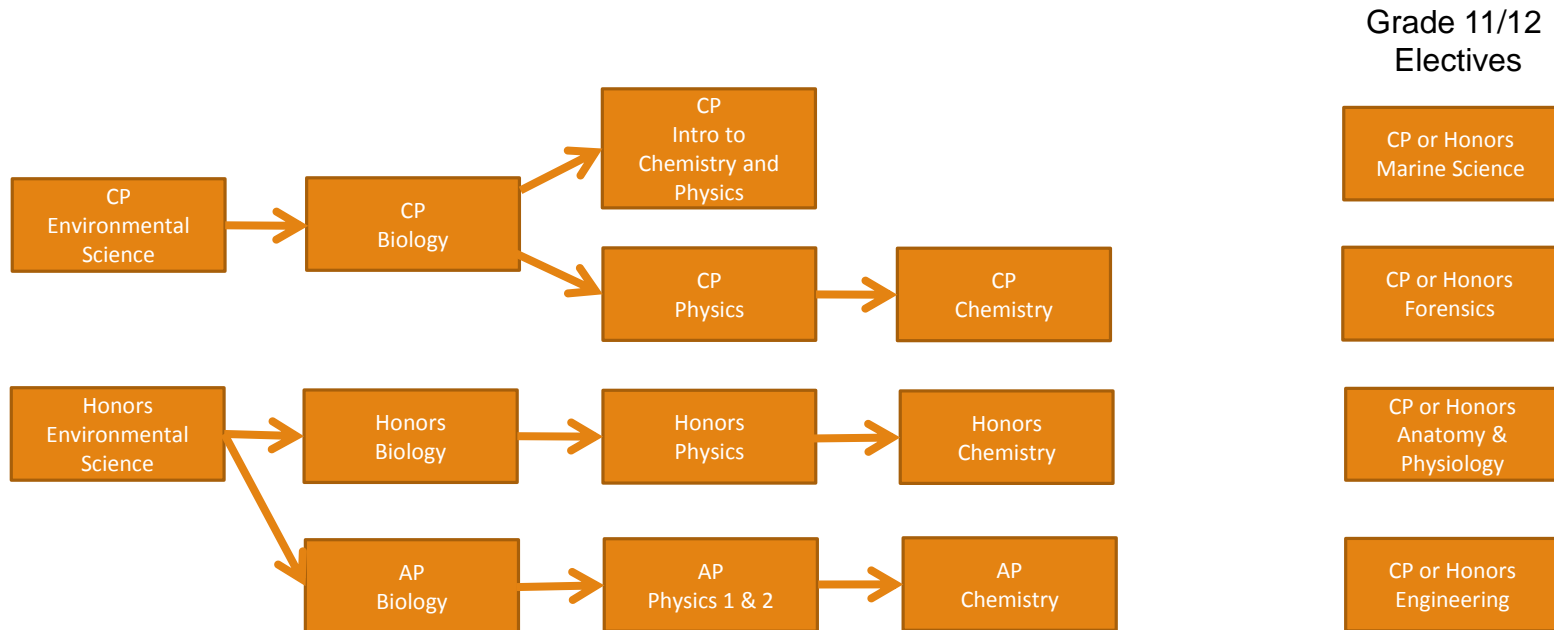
Grade 11/12
Electives

CP
Environmental
Science

CP
Biology

CP
Intro to
Chemistry and
Physics

CP
Physics

CP
Chemistry

Honors
Environmental
Science

Honors
Biology

Honors
Physics

Honors
Chemistry

AP
Biology

AP
Physics 1 & 2

AP
Chemistry

CP or Honors
Marine Science

CP or Honors
Forensics

CP or Honors
Anatomy &
Physiology

CP or Honors
Engineering